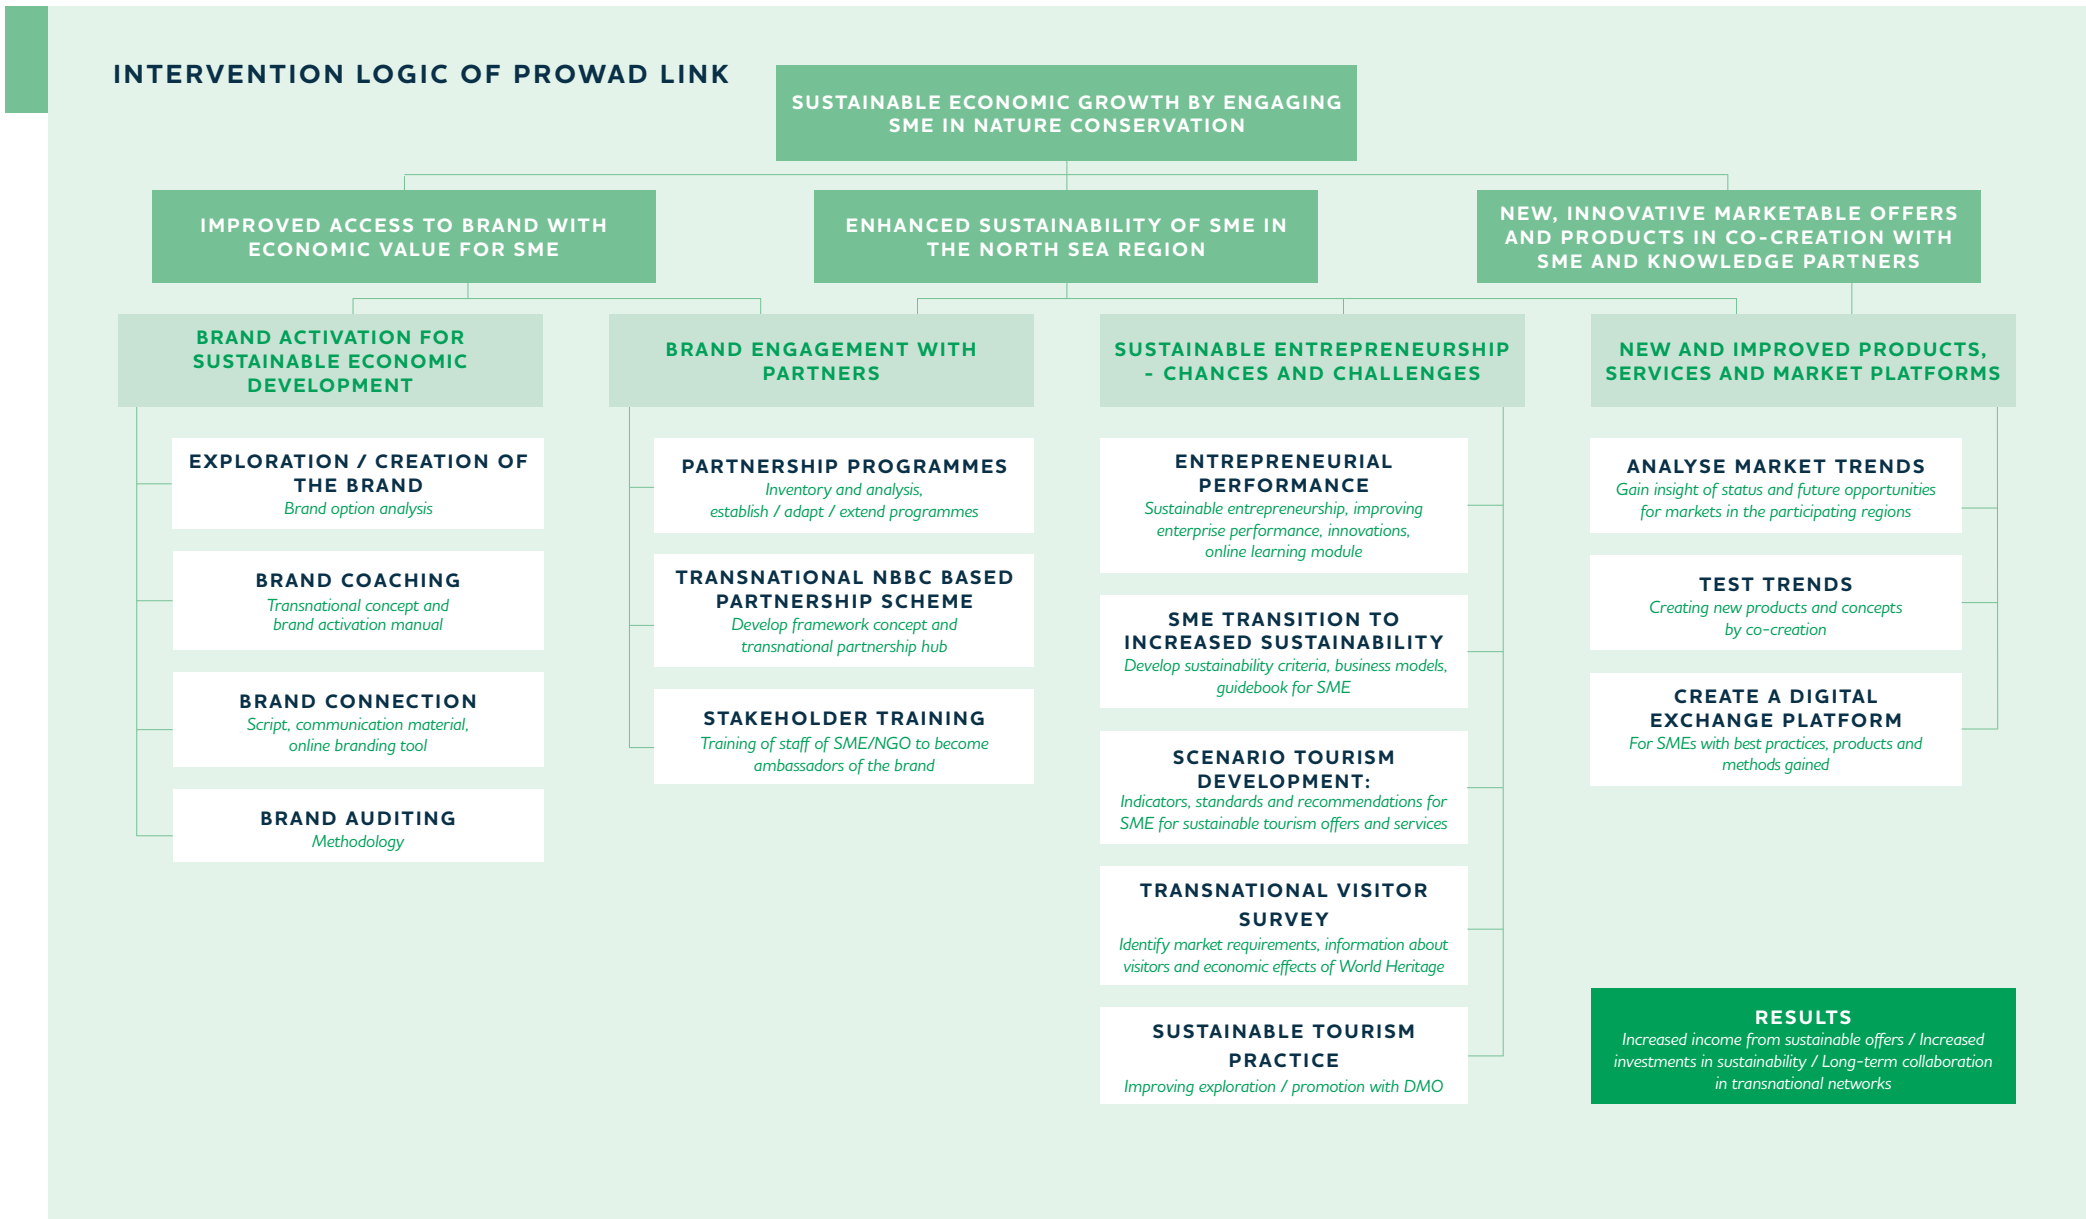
INTERVENTION LOGIC OF PROWAD LINK

SUSTAINABLE ECONOMIC GROWTH BY ENGAGING SME IN NATURE CONSERVATION

IMPROVED ACCESS TO BRAND WITH ECONOMIC VALUE FOR SME

ENHANCED SUSTAINABILITY OF SME IN THE NORTH SEA REGION

NEW, INNOVATIVE MARKETABLE OFFERS AND PRODUCTS IN CO-CREATION WITH SME AND KNOWLEDGE PARTNERS

BRAND ACTIVATION FOR SUSTAINABLE ECONOMIC DEVELOPMENT

BRAND ENGAGEMENT WITH PARTNERS

SUSTAINABLE ENTREPRENEURSHIP - CHANCES AND CHALLENGES

NEW AND IMPROVED PRODUCTS, SERVICES AND MARKET PLATFORMS

EXPLORATION / CREATION OF THE BRAND
Brand option analysis

BRAND COACHING
Transnational concept and brand activation manual

BRAND CONNECTION
Script, communication material, online branding tool

BRAND AUDITING
Methodology

PARTNERSHIP PROGRAMMES
Inventory and analysis, establish / adapt / extend programmes

TRANSNATIONAL NBBC BASED PARTNERSHIP SCHEME
Develop framework concept and transnational partnership hub

STAKEHOLDER TRAINING
Training of staff of SME/NGO to become ambassadors of the brand

ENTREPRENEURIAL PERFORMANCE
Sustainable entrepreneurship, improving enterprise performance, innovations, online learning module

SME TRANSITION TO INCREASED SUSTAINABILITY
Develop sustainability criteria, business models, guidebook for SME

SCENARIO TOURISM DEVELOPMENT:
Indicators, standards and recommendations for SME for sustainable tourism offers and services

TRANSNATIONAL VISITOR SURVEY
Identify market requirements, information about visitors and economic effects of World Heritage

SUSTAINABLE TOURISM PRACTICE
Improving exploration / promotion with DMO

ANALYSE MARKET TRENDS
Gain insight of status and future opportunities for markets in the participating regions

TEST TRENDS
Creating new products and concepts by co-creation

CREATE A DIGITAL EXCHANGE PLATFORM
For SMEs with best practices, products and methods gained

RESULTS
Increased income from sustainable offers / Increased investments in sustainability / Long-term collaboration in transnational networks